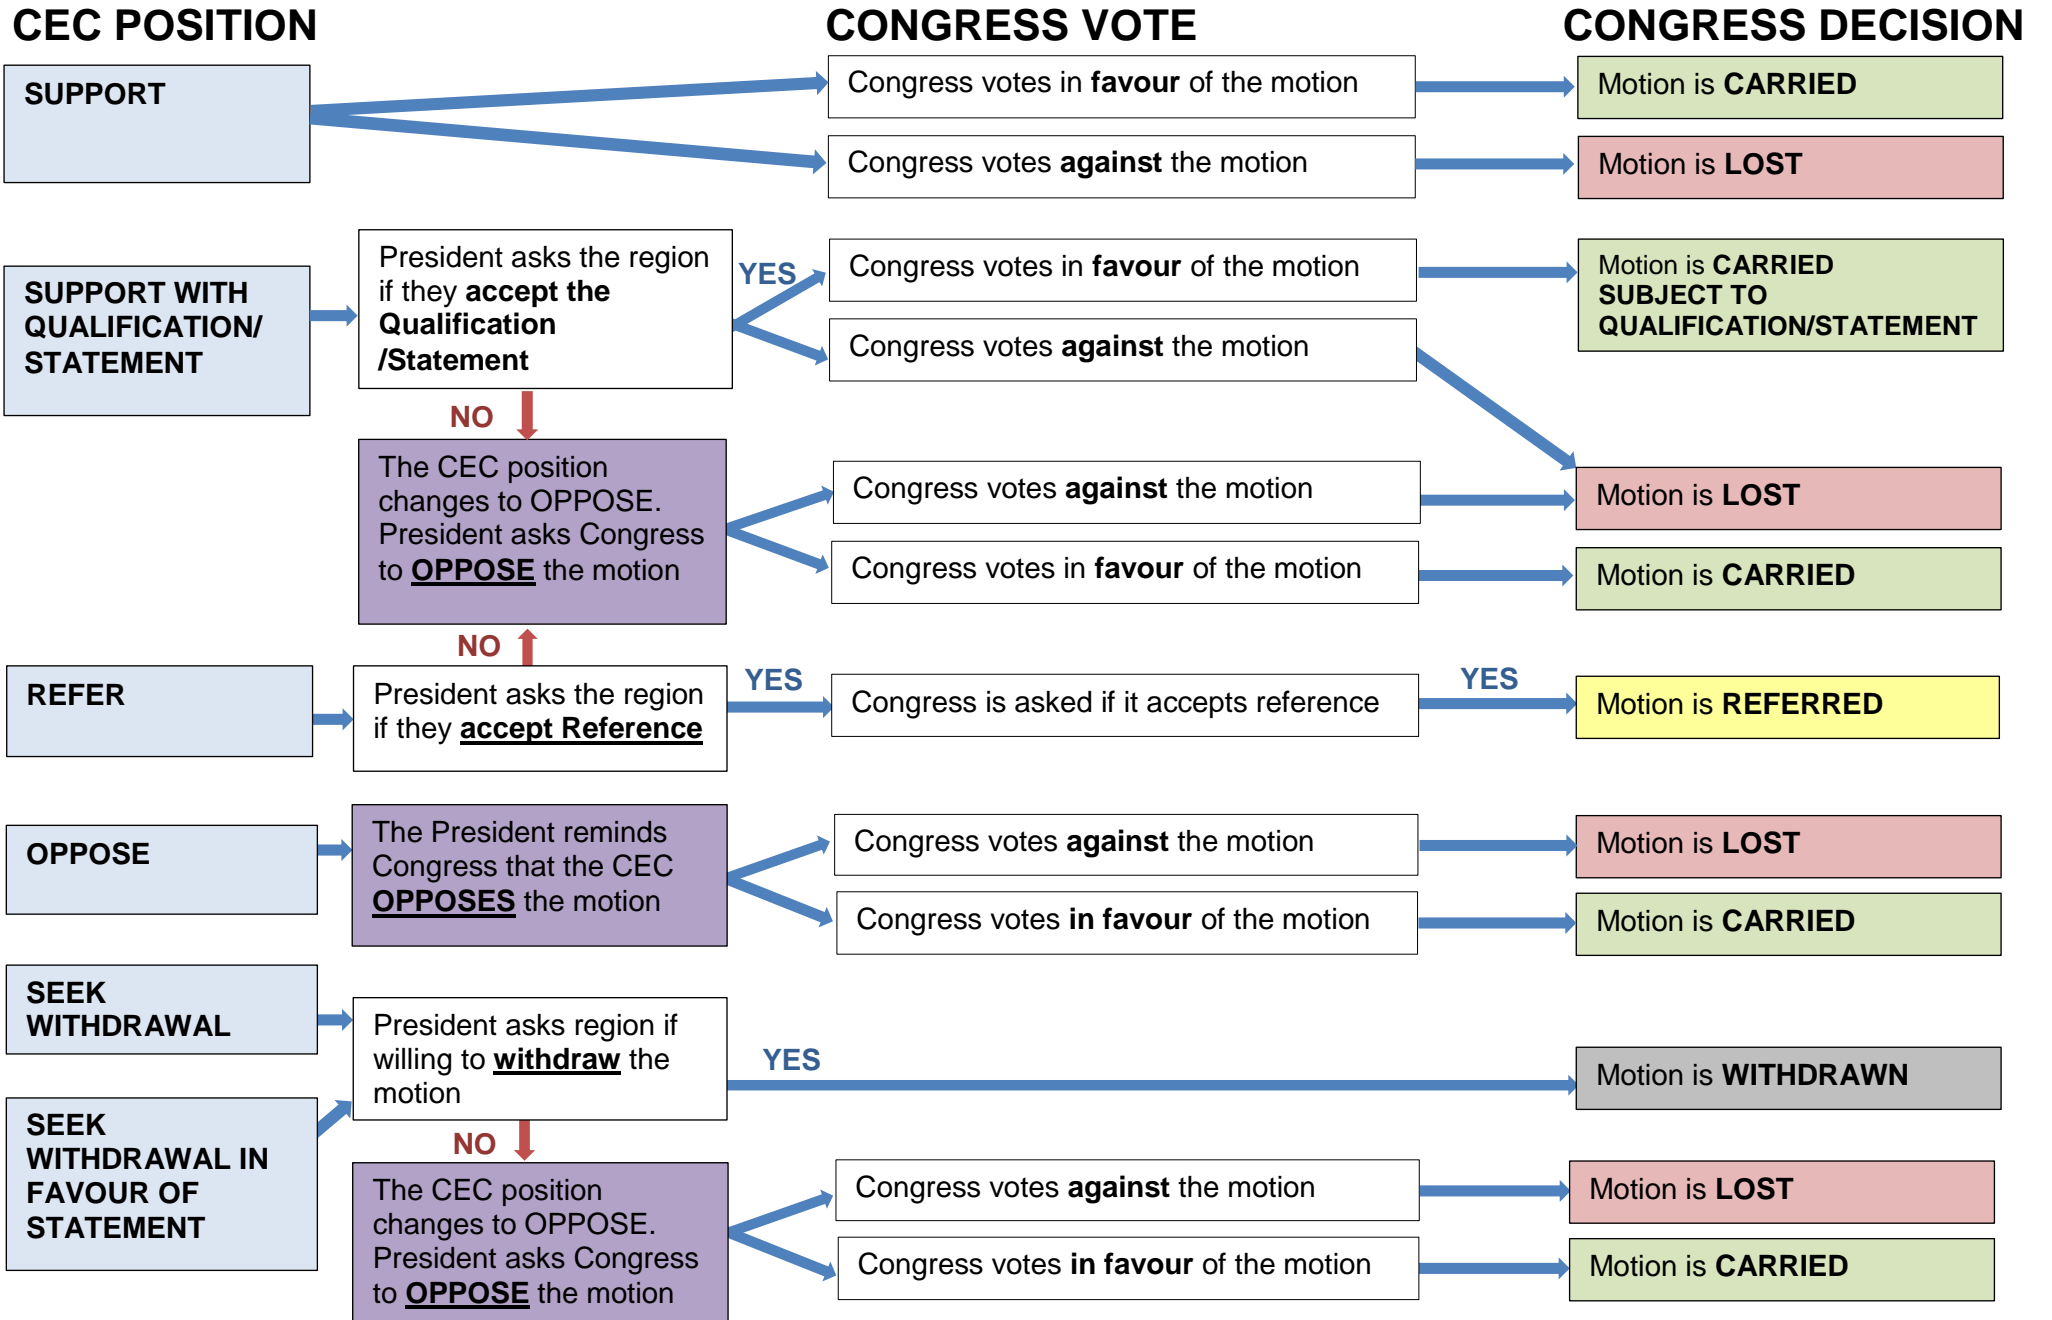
CEC POSITION

CONGRESS VOTE

CONGRESS DECISION

SUPPORT

Congress votes in favour of the motion

Motion is CARRIED

Congress votes against the motion

Motion is LOST

SUPPORT WITH QUALIFICATION/ STATEMENT

President asks the region if they accept the Qualification /Statement

YES

Congress votes in favour of the motion

Motion is CARRIED SUBJECT TO QUALIFICATION/STATEMENT

Congress votes against the motion

NO

The CEC position changes to OPPOSE. President asks Congress to OPPOSE the motion

Congress votes against the motion

Motion is LOST

Congress votes in favour of the motion

Motion is CARRIED

NO

REFER

President asks the region if they accept Reference

YES

Congress is asked if it accepts reference

YES

Motion is REFERRED

OPPOSE

The President reminds Congress that the CEC OPPOSES the motion

Congress votes against the motion

Motion is LOST

Congress votes in favour of the motion

Motion is CARRIED

SEEK WITHDRAWAL

President asks region if willing to withdraw the motion

YES

Motion is WITHDRAWN

SEEK WITHDRAWAL IN FAVOUR OF STATEMENT

NO

The CEC position changes to OPPOSE. President asks Congress to OPPOSE the motion

Congress votes against the motion

Motion is LOST

Congress votes in favour of the motion

Motion is CARRIED